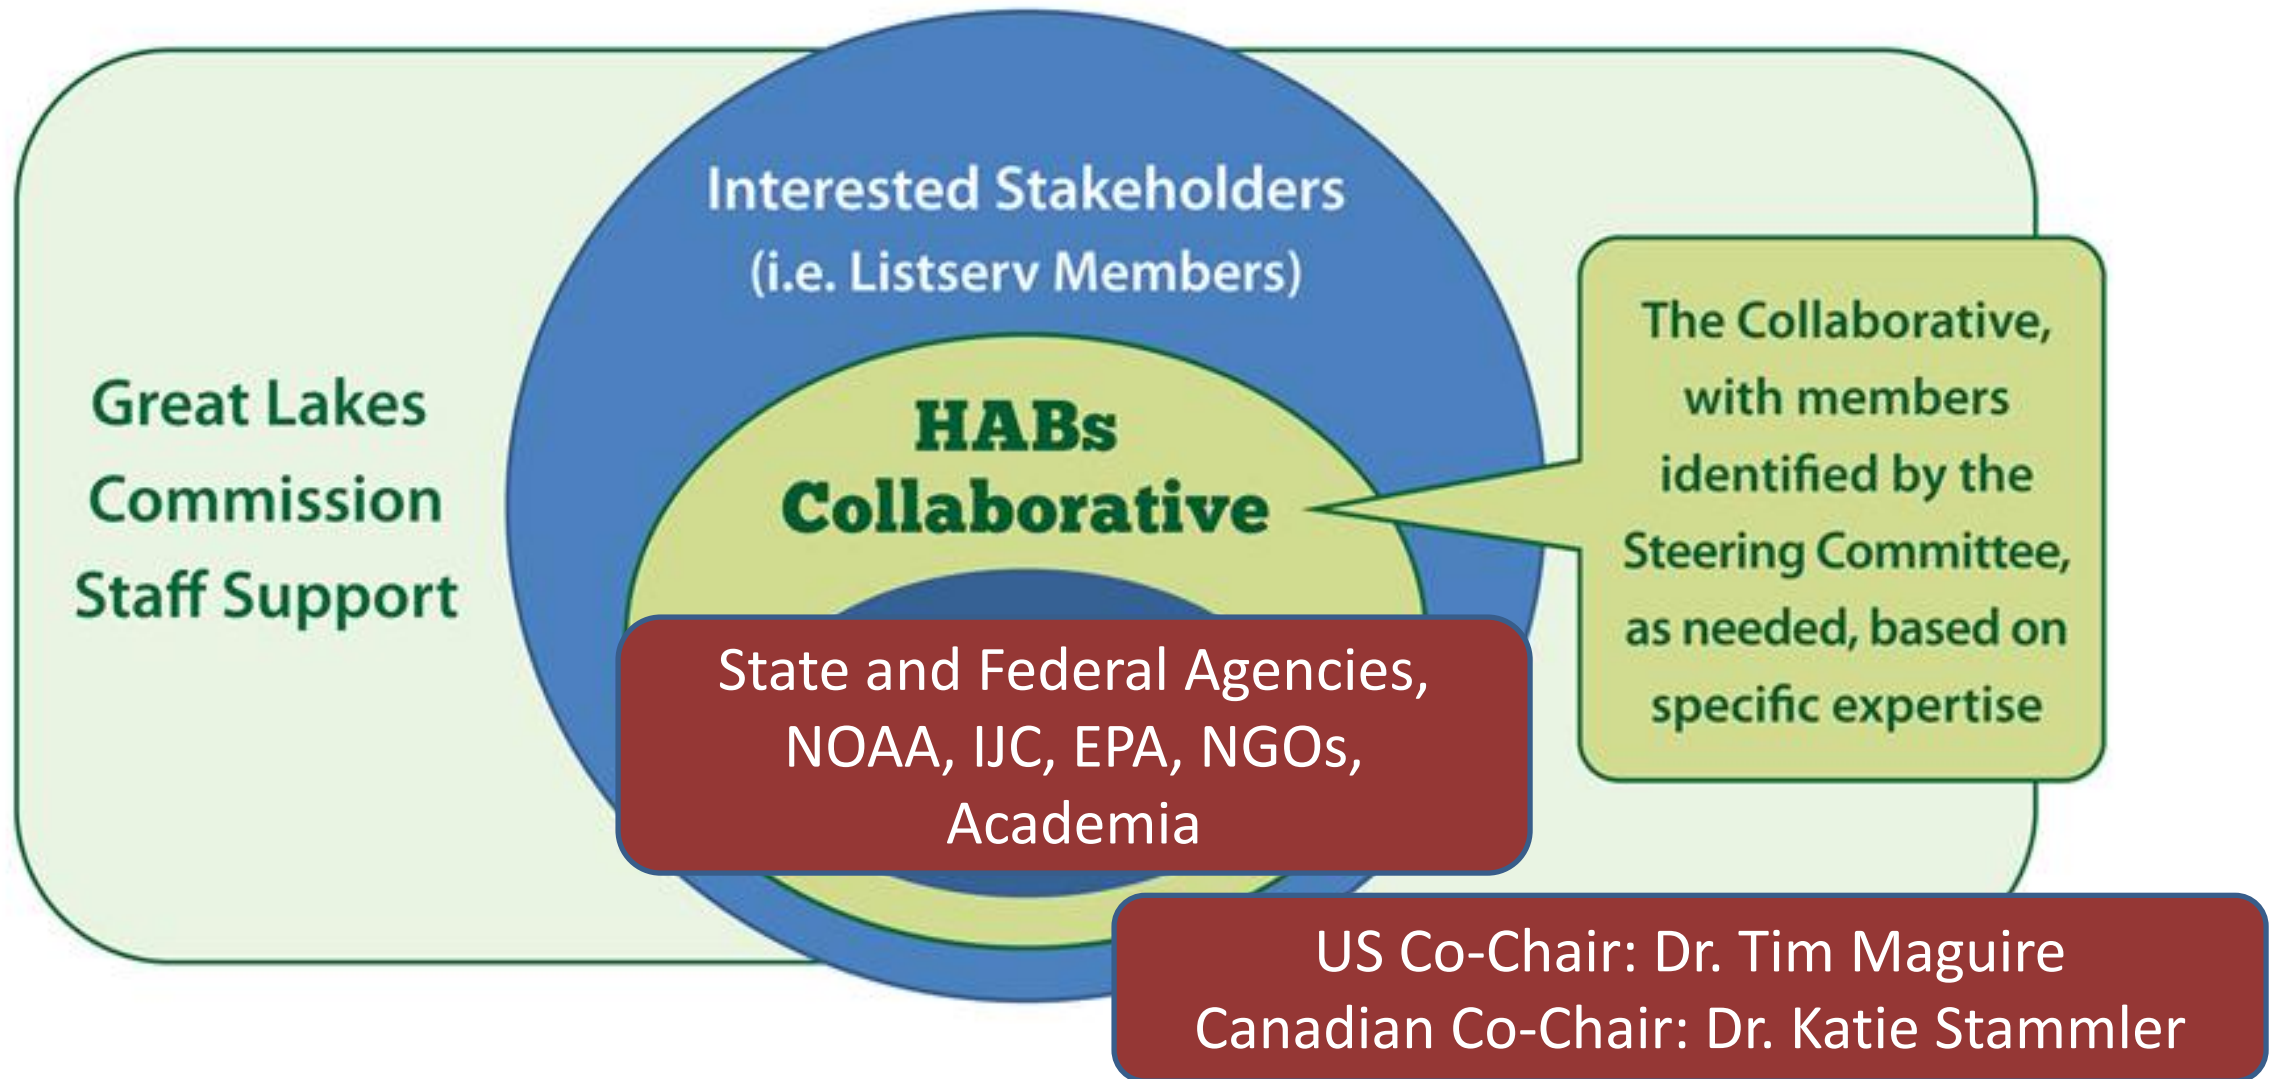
Interested Stakeholders
(i.e. Listserv Members)

Great Lakes Commission Staff Support

HABs Collaborative

The Collaborative, with members identified by the Steering Committee, as needed, based on specific expertise

State and Federal Agencies, NOAA, IJC, EPA, NGOs, Academia

US Co-Chair: Dr. Tim Maguire
Canadian Co-Chair: Dr. Katie Stammler